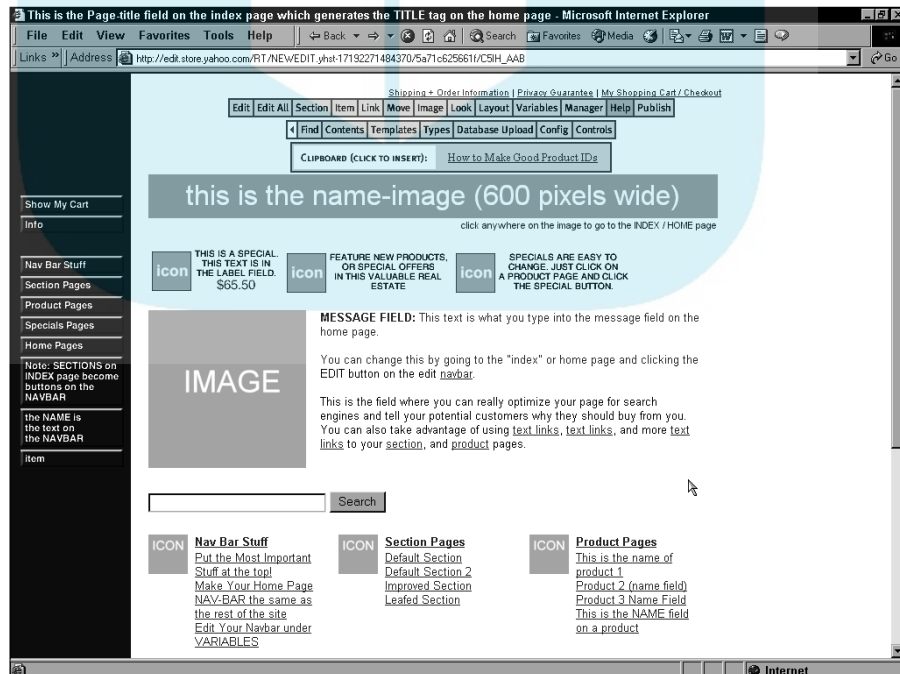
This is the Page-title field on the index page which generates the TITLE tag on the home page - Microsoft Internet Explorer

File Edit View Favorites Tools Help

Back Search Favorites Media

Links » Address http://edit.store.yahoo.com/RT/NEWEDIT.yhst-17192271484370/5a71c625661f/C5IH_AAB

Go

Shipping + Order Information | Privacy Guarantee | My Shopping Cart / Checkout

Edit | Edit All | Section | Item | Link | Move | Image | Look | Layout | Variables | Manager | Help | Publish

Find | Contents | Templates | Types | Database Upload | Config | Controls

CLIPBOARD (CLICK TO INSERT): How to Make Good Product IDs

this is the name-image (600 pixels wide)

click anywhere on the image to go to the INDEX / HOME page

Show My Cart

Info

Nav Bar Stuff

Section Pages

Product Pages

Specials Pages

Home Pages

Note: SECTIONS on INDEX page become buttons on the NAVBAR

the NAME is the text on the NAVBAR

item

icon THIS IS A SPECIAL. THIS TEXT IS IN THE LABEL FIELD. $65.50

icon FEATURE NEW PRODUCTS, OR SPECIAL OFFERS IN THIS VALUABLE REAL ESTATE

icon SPECIALS ARE EASY TO CHANGE. JUST CLICK ON A PRODUCT PAGE AND CLICK THE SPECIAL BUTTON.

IMAGE

MESSAGE FIELD: This text is what you type into the message field on the home page.

You can change this by going to the "index" or home page and clicking the EDIT button on the edit navbar.

This is the field where you can really optimize your page for search engines and tell your potential customers why they should buy from you. You can also take advantage of using text links, text links, and more text links to your section, and product pages.

Search

ICON Nav Bar Stuff
Put the Most Important Stuff at the top!
Make Your Home Page NAV-BAR the same as the rest of the site
Edit Your Navbar under VARIABLES

ICON Section Pages
Default Section
Default Section 2
Improved Section
Leafed Section

ICON Product Pages
This is the name of product 1
Product 2 (name field)
Product 3 Name Field
This is the NAME field on a product

Internet